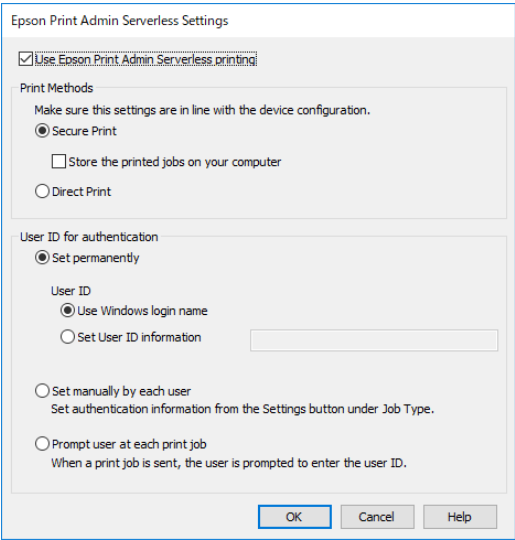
Epson Print Admin Serverless Settings

Use Epson Print Admin Serverless printing

Print Methods

Make sure this settings are in line with the device configuration.

Secure Print

Store the printed jobs on your computer

Direct Print

User ID for authentication

Set permanently

User ID

Use Windows login name

Set User ID information

Set manually by each user

Set authentication information from the Settings button under Job Type.

Prompt user at each print job

When a print job is sent, the user is prompted to enter the user ID.

OK

Cancel

Help